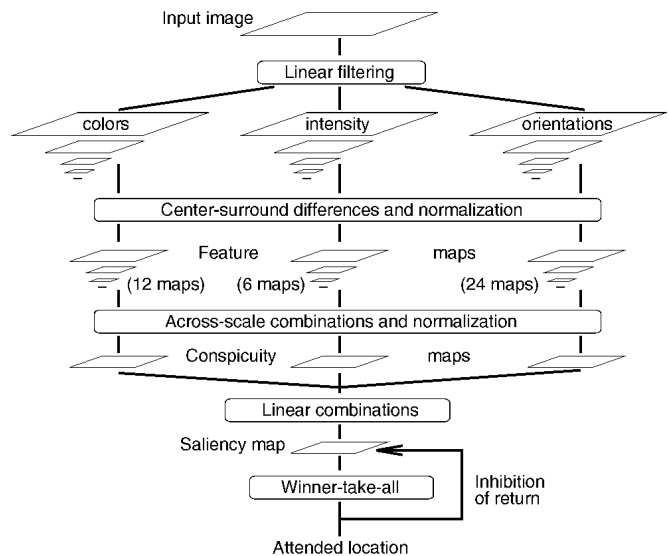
Input image

Linear filtering

colors

intensity

orientations

Center-surround differences and normalization

Feature

maps

(12 maps)

(6 maps)

(24 maps)

Across-scale combinations and normalization

Conspicuity

maps

Linear combinations

Saliency map

Inhibition of return

Winner-take-all

Attended location